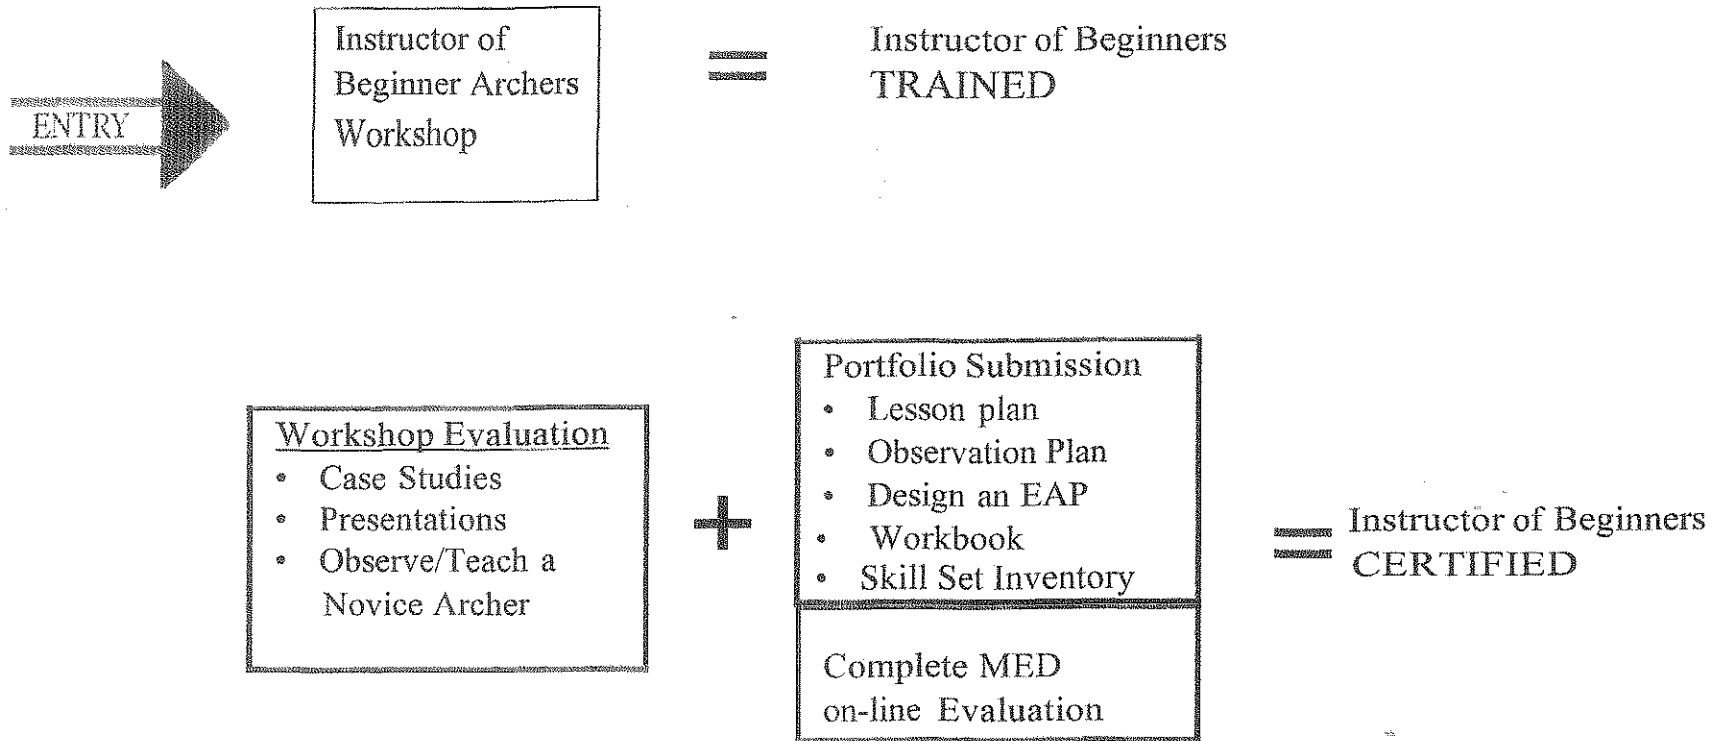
ENTRY

Instructor of Beginner Archers Workshop

=

Instructor of Beginners TRAINED

Workshop Evaluation
- Case Studies
- Presentations
- Observe/Teach a Novice Archer

+

Portfolio Submission
- Lesson plan
- Observation Plan
- Design an EAP
- Workbook
- Skill Set Inventory

Complete MED on-line Evaluation

=

Instructor of Beginners CERTIFIED